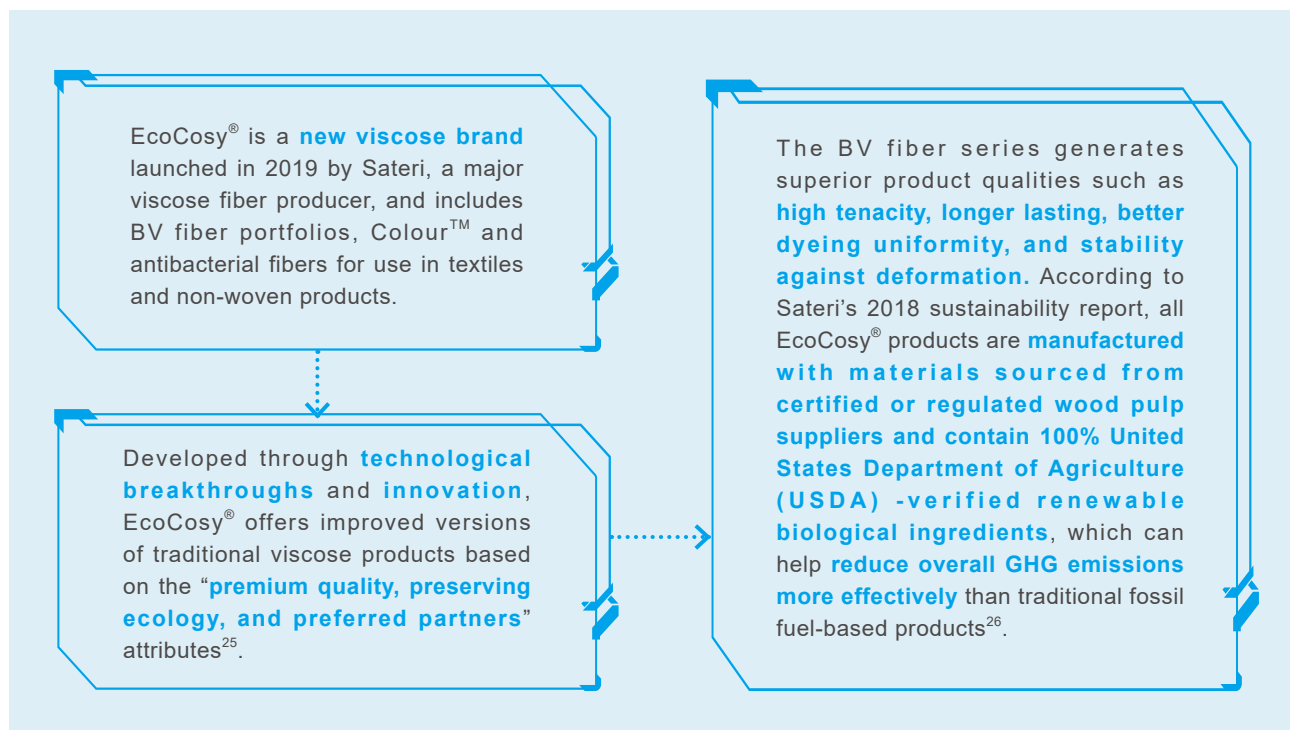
EcoCosy$^{®}$ is a new viscose brand launched in 2019 by Sateri, a major viscose fiber producer, and includes BV fiber portfolios, Colour$^{TM}$ and antibacterial fibers for use in textiles and non-woven products.

Developed through technological breakthroughs and innovation, EcoCosy$^{®}$ offers improved versions of traditional viscose products based on the "premium quality, preserving ecology, and preferred partners" attributes$^{25}$.

The BV fiber series generates superior product qualities such as high tenacity, longer lasting, better dyeing uniformity, and stability against deformation. According to Sateri's 2018 sustainability report, all EcoCosy$^{®}$ products are manufactured with materials sourced from certified or regulated wood pulp suppliers and contain 100% United States Department of Agriculture (USDA) -verified renewable biological ingredients, which can help reduce overall GHG emissions more effectively than traditional fossil fuel-based products$^{26}$.